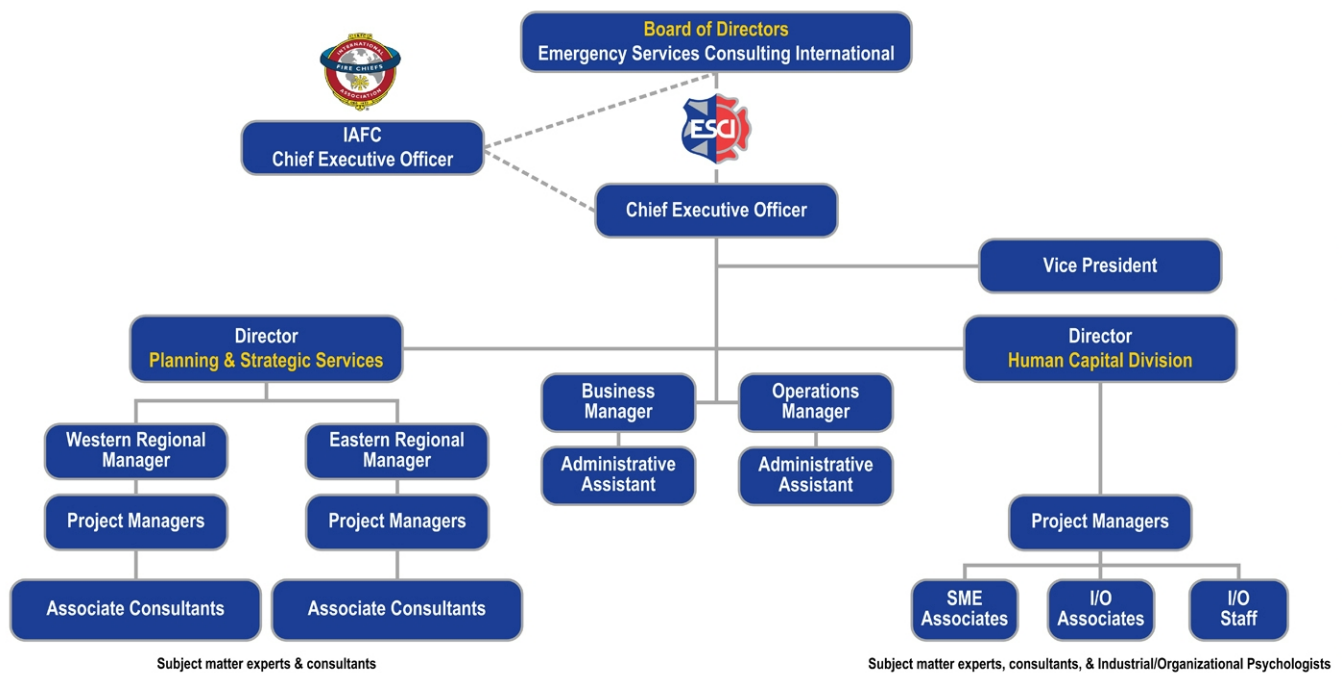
Board of Directors
Emergency Services Consulting International

INTERNATIONAL FIRE CHIEFS ASSOCIATION

IAFC
Chief Executive Officer

ESCI

Chief Executive Officer

Vice President

Director
Planning & Strategic Services

Director
Human Capital Division

Business Manager

Operations Manager

Administrative Assistant

Administrative Assistant

Western Regional Manager

Eastern Regional Manager

Project Managers

Project Managers

Associate Consultants

Associate Consultants

Project Managers

SME Associates

I/O Associates

I/O Staff

Subject matter experts & consultants

Subject matter experts, consultants, & Industrial/Organizational Psychologists